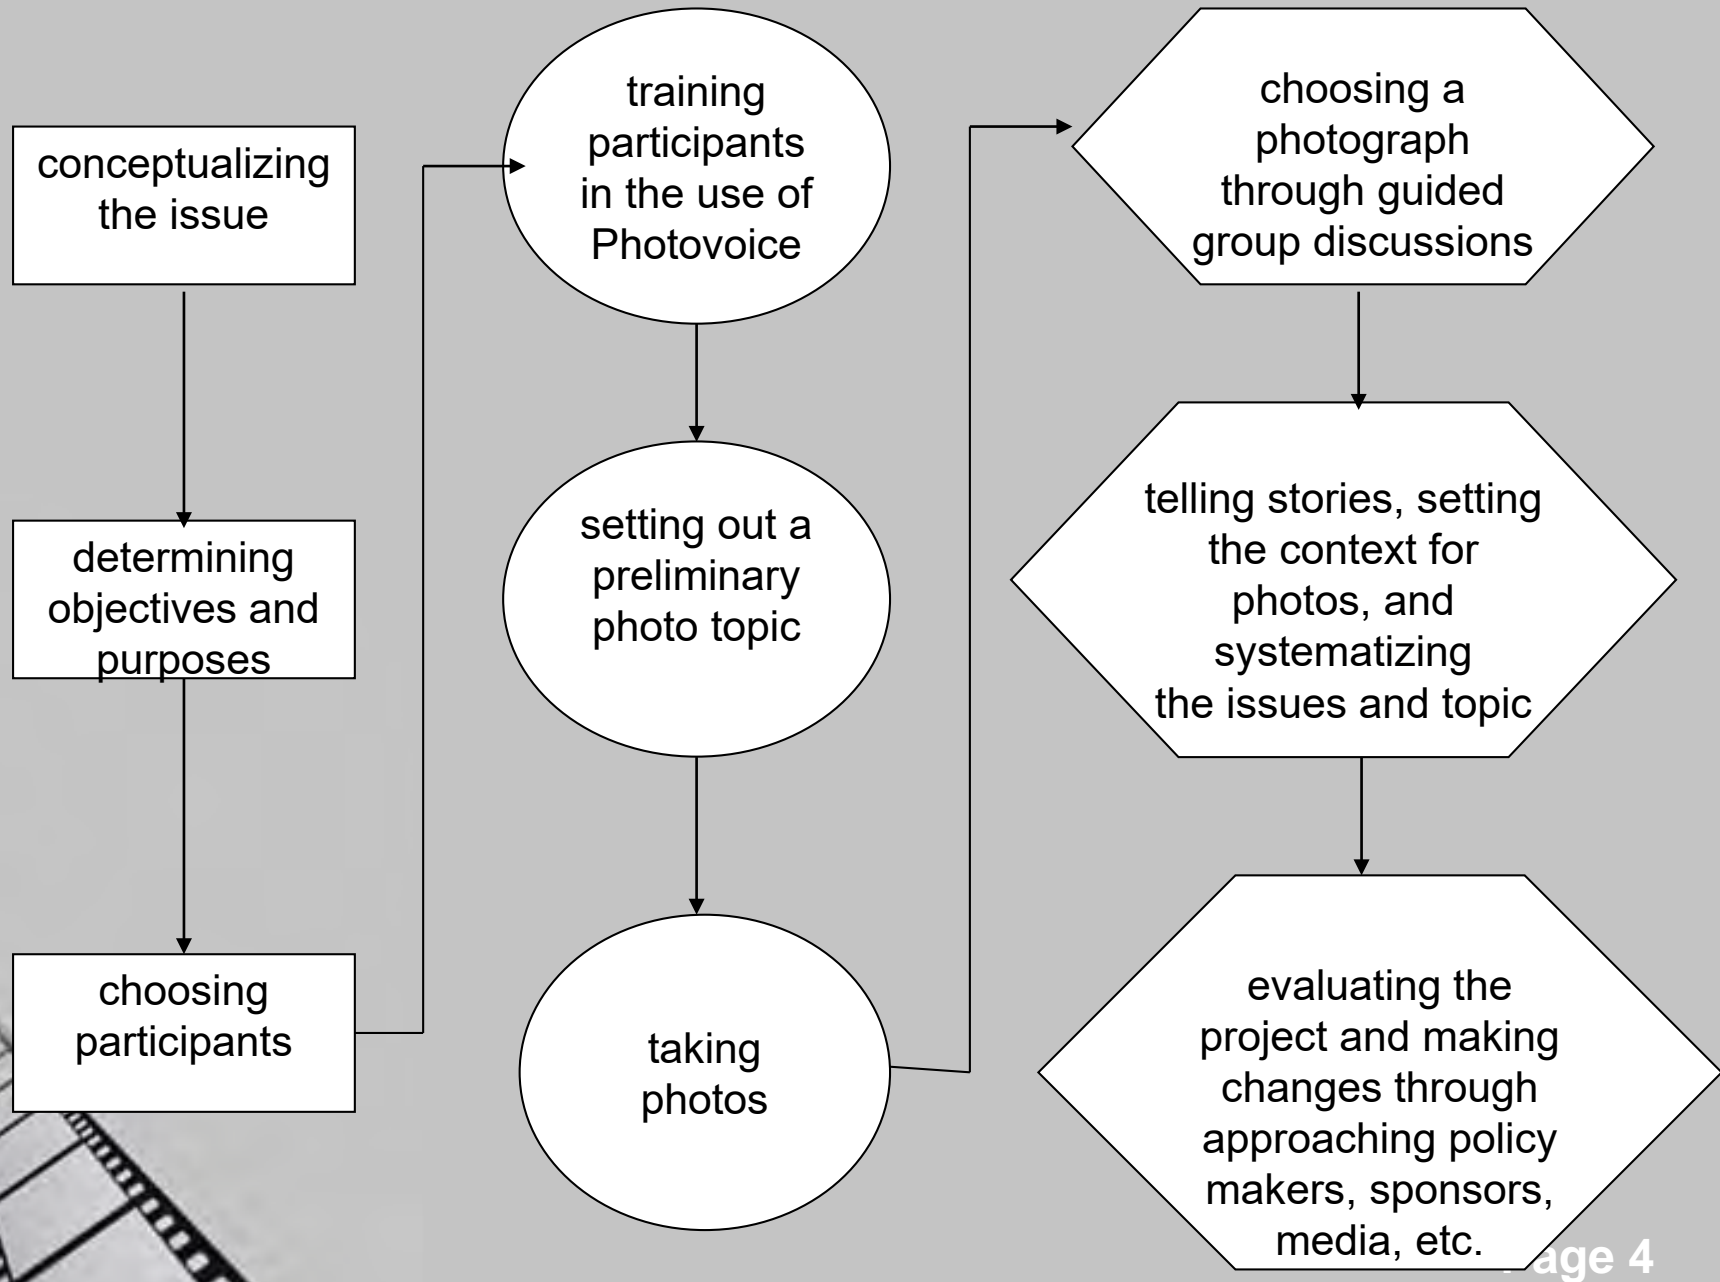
conceptualizing the issue

determining objectives and purposes

choosing participants

training participants in the use of Photovoice

setting out a preliminary photo topic

taking photos

choosing a photograph through guided group discussions

telling stories, setting the context for photos, and systematizing the issues and topic

evaluating the project and making changes through approaching policy makers, sponsors, media, etc.

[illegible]age 4